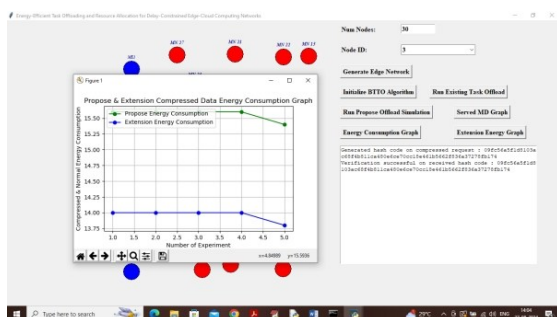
Energy-Efficient Task Offloading and Resource Allocation for Delay-Constrained Edge Cloud Computing Networks

MD

MN 27

MN 18

MN 22

MN 11

Figure 1

Propose & Extension Compressed Data Energy Consumption Graph

Propose Energy Consumption

Extension Energy Consumption

Compressed & Normal Energy Consumption

15.50
15.25
15.00
14.75
14.50
14.25
14.00
13.75

1.0 1.5 2.0 2.5 3.0 3.5 4.0 4.5 5.0

Number of Experiment

x=4.84989 y=15.5936

Num Nodes: 30

Node ID: 3

Generate Edge Network

Initialize BTTO Algorithm

Run Existing Task Offload

Run Propose Offload Simulation

Served MD Graph

Energy Consumption Graph

Extension Energy Graph

Generated hash code on compressed request : 09fc56a5f1d510a
c6584b51ica450e6ce70cc16e461b5662853da37275fb174
Verification successful on received hash code : 09fc56a5f1d5
10ac6584b51ica450e6ce70cc16e461b5662853da37275fb174

Type here to search

29°C